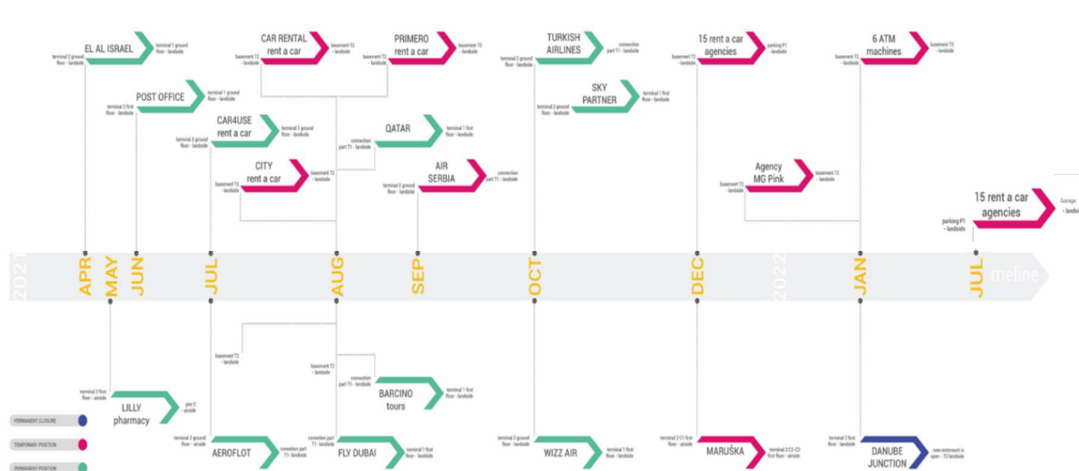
EL AL ISRAEL
terminal 2 ground floor - landside
terminal 1 ground floor - landside

CAR RENTAL rent a car
basement T2 - landside
basement T2 - landside

PRIMERO rent a car
basement T2 - landside
basement T2 - landside

TURKISH AIRLINES
terminal 2 ground floor - landside
connection part T1 - landside

15 rent a car agencies
basement T2 - landside
parking P1 - landside

6 ATM machines
basement T2 - landside
basement T2 - landside

POST OFFICE
terminal 2 first floor - landside
terminal 1 ground floor - landside

SKY PARTNER
terminal 2 ground floor - landside
terminal 1 first floor - landside

CAR4USE rent a car
terminal 2 ground floor - landside
terminal 1 ground floor - landside

QATAR
connection part T1 - landside
terminal 1 first floor - landside

CITY rent a car
basement T2 - landside
basement T2 - landside

AIR SERBIA
terminal 2 ground floor - landside
connection part T1 - landside

Agency MG Pink
basement T2 - landside
basement T2 - landside

15 rent a car agencies
parking P1 - landside
Garage - landside

2021
APR
MAY
JUN
JUL
AUG
SEP
OCT
DEC
2022
JAN
JUL
meline

basement T2 - landside
basement T2 - landside
connection part T1 - landside

BARCINO tours
terminal 1 first floor - landside

terminal 2 first floor - airside
LILLY pharmacy
pier C - airside

PERMANENT CLOSURE
TEMPORARY POSITION
PERMANENT POSITION

terminal 2 ground floor - landside
AEROFLOT
connection part T1 - landside

connection part T1 - landside
FLY DUBAI
terminal 1 first floor - landside

terminal 2 ground floor - landside
WIZZ AIR
terminal 1 first floor - landside

terminal 2 (T1 first floor - landside
MARUŠKA
terminal 2 (T2-T3) first floor - landside

terminal 2 first floor - landside
DANUBE JUNCTION
new restaurant is open - T2 landside